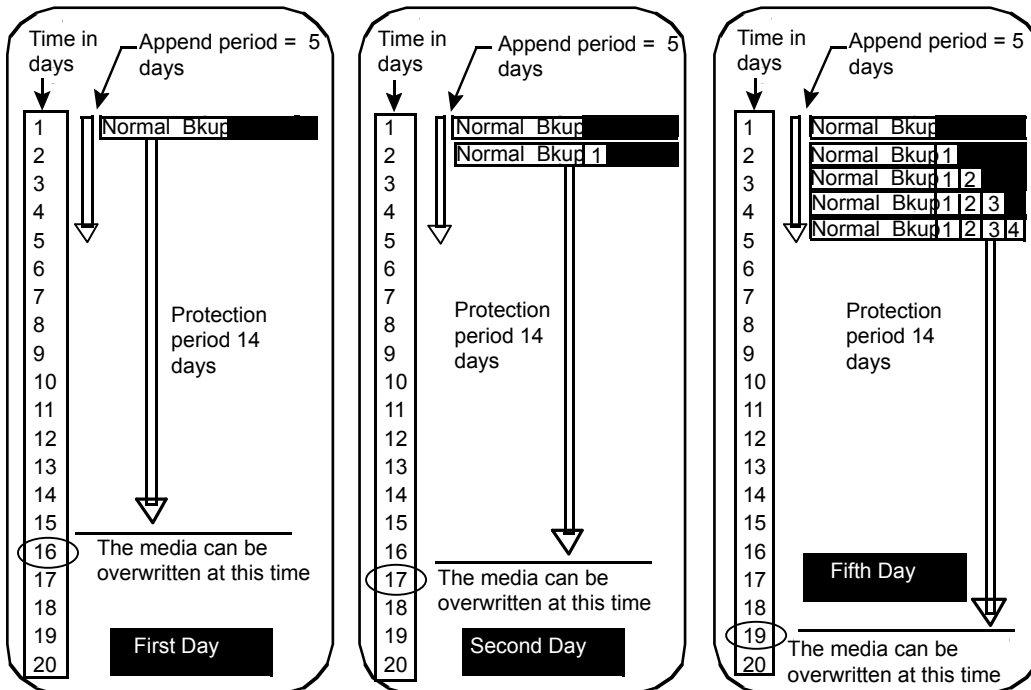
Time in days

Append period = 5 days

1
2
3
4
5
6
7
8
9
10
11
12
13
14
15
16
17
18
19
20

Normal Bkup

Protection period 14 days

The media can be overwritten at this time

First Day

Time in days

Append period = 5 days

1
2
3
4
5
6
7
8
9
10
11
12
13
14
15
16
17
18
19
20

Normal Bkup
Normal Bkup 1

Protection period 14 days

The media can be overwritten at this time

Second Day

Time in days

Append period = 5 days

1
2
3
4
5
6
7
8
9
10
11
12
13
14
15
16
17
18
19
20

Normal Bkup
Normal Bkup 1
Normal Bkup 1 2
Normal Bkup 1 2 3
Normal Bkup 1 2 3 4

Protection period 14 days

Fifth Day

The media can be overwritten at this time